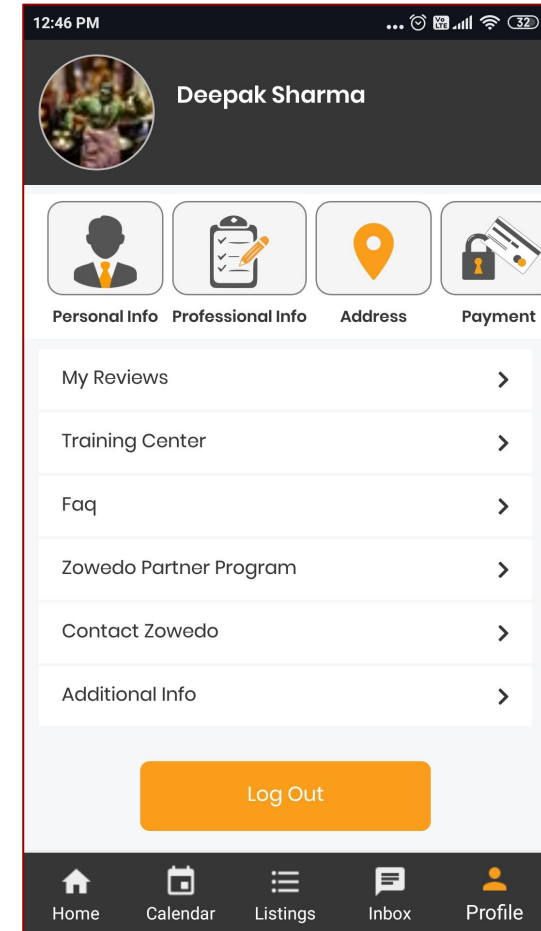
12:46 PM
32

Deepak Sharma

Personal Info
Professional Info
Address
Payment

My Reviews
Training Center
Faq
Zowedo Partner Program
Contact Zowedo
Additional Info

Log Out

Home
Calendar
Listings
Inbox
Profile